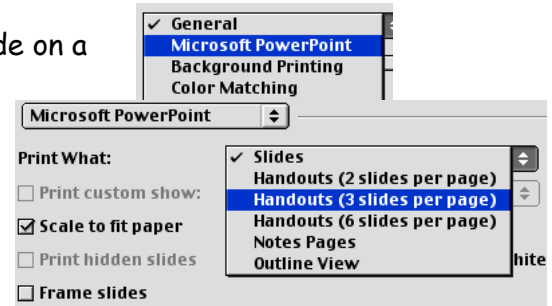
de on a

✓ General
Microsoft PowerPoint
Background Printing
Color Matching

Microsoft PowerPoint

Print What:
☐ Print custom show:
☑ Scale to fit paper
☐ Print hidden slides
☐ Frame slides

✓ Slides
Handouts (2 slides per page)
Handouts (3 slides per page)
Handouts (6 slides per page)
Notes Pages
Outline View

hite